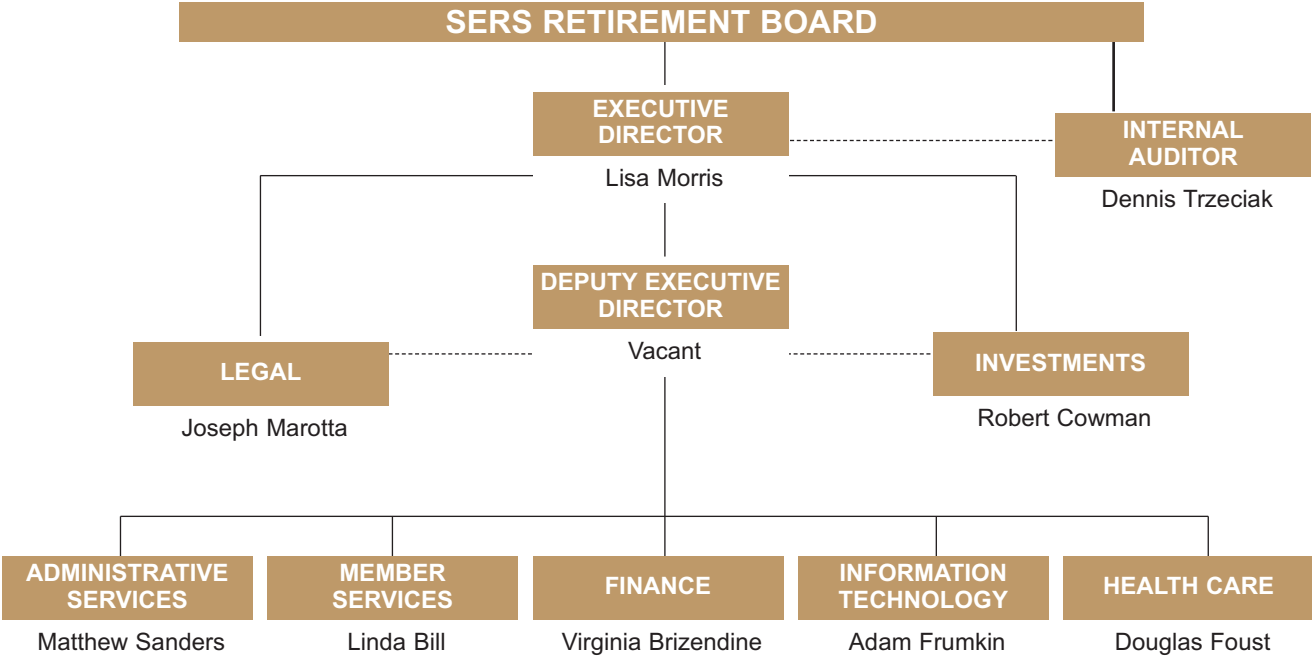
SERS RETIREMENT BOARD

EXECUTIVE DIRECTOR
Lisa Morris

INTERNAL AUDITOR
Dennis Trzeciak

DEPUTY EXECUTIVE DIRECTOR
Vacant

LEGAL
Joseph Marotta

INVESTMENTS
Robert Cowman

ADMINISTRATIVE SERVICES
Matthew Sanders

MEMBER SERVICES
Linda Bill

FINANCE
Virginia Brizendine

INFORMATION TECHNOLOGY
Adam Frumkin

HEALTH CARE
Douglas Foust